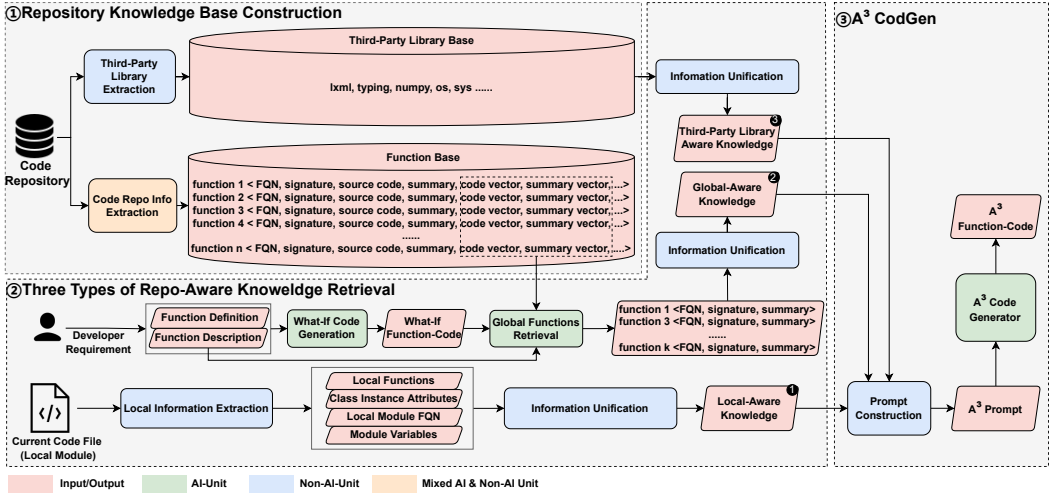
①Repository Knowledge Base Construction

Third-Party Library Base

Third-Party Library Extraction

lxml, typing, numpy, os, sys ......

Code Repository

Function Base

Code Repo Info Extraction

function 1 < FQN, signature, source code, summary, code vector, summary vector, ....>
function 2 < FQN, signature, source code, summary, code vector, summary vector, ....>
function 3 < FQN, signature, source code, summary, code vector, summary vector, ....>
function 4 < FQN, signature, source code, summary, code vector, summary vector, ....>
......
function n < FQN, signature, source code, summary, code vector, summary vector, ....>

Infomation Unification

Third-Party Library Aware Knowledge 3

Global-Aware Knowledge 2

Information Unification

③$A^3$ CodGen

$A^3$ Function-Code

$A^3$ Code Generator

②Three Types of Repo-Aware Knowledge Retrieval

Developer Requirement

Function Definition

Function Description

What-If Code Generation

What-If Function-Code

Global Functions Retrieval

function 1 <FQN, signature, summary>
function 3 <FQN, signature, summary>
......
function k <FQN, signature, summary>

Current Code File (Local Module)

Local Information Extraction

Local Functions

Class Instance Attributes

Local Module FQN

Module Variables

Information Unification

Local-Aware Knowledge 1

Prompt Construction

$A^3$ Prompt

Input/Output AI-Unit Non-AI-Unit Mixed AI & Non-AI Unit